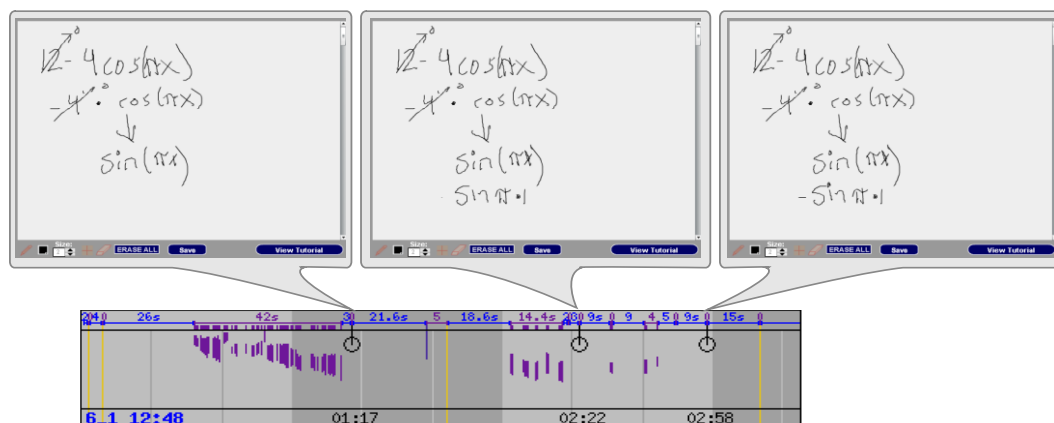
$12-4\cos(\pi x)$
$-4\cdot\cos(\pi x)$
↓
$\sin(\pi x)$

Size: ERASE ALL Save View Tutorial

$12-4\cos(\pi x)$
$-4\cdot\cos(\pi x)$
↓
$\sin(\pi x)$
$\cdot\sin\pi\cdot 1$

Size: ERASE ALL Save View Tutorial

$12-4\cos(\pi x)$
$-4\cdot\cos(\pi x)$
↓
$\sin(\pi x)$
$-\sin\pi\cdot 1$

Size: ERASE ALL Save View Tutorial

204 0 26s 42s 30 21.6s 5 18.6s 14.4s 200 9s 0 9 4.5 0 9s 0 15s 0

6_1 12:48 01:17 02:22 02:58